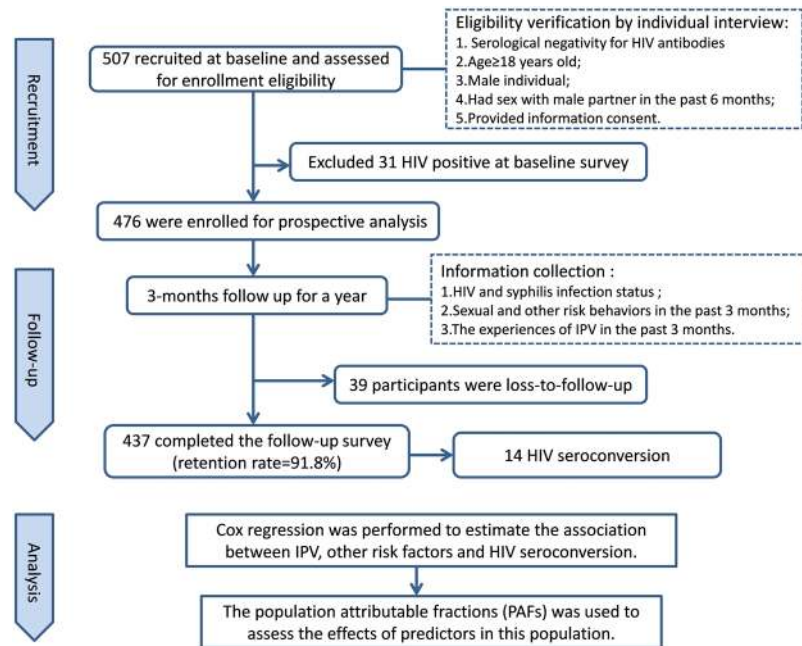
Recruitment

507 recruited at baseline and assessed for enrollment eligibility

Eligibility verification by individual interview:
1. Serological negativity for HIV antibodies
2.Age≥18 years old;
3.Male individual;
4.Had sex with male partner in the past 6 months;
5.Provided information consent.

Excluded 31 HIV positive at baseline survey

476 were enrolled for prospective analysis

Follow-up

3-months follow up for a year

Information collection :
1.HIV and syphilis infection status ;
2.Sexual and other risk behaviors in the past 3 months;
3.The experiences of IPV in the past 3 months.

39 participants were loss-to-follow-up

437 completed the follow-up survey (retention rate=91.8%)

14 HIV seroconversion

Analysis

Cox regression was performed to estimate the association between IPV, other risk factors and HIV seroconversion.

The population attributable fractions (PAFs) was used to assess the effects of predictors in this population.